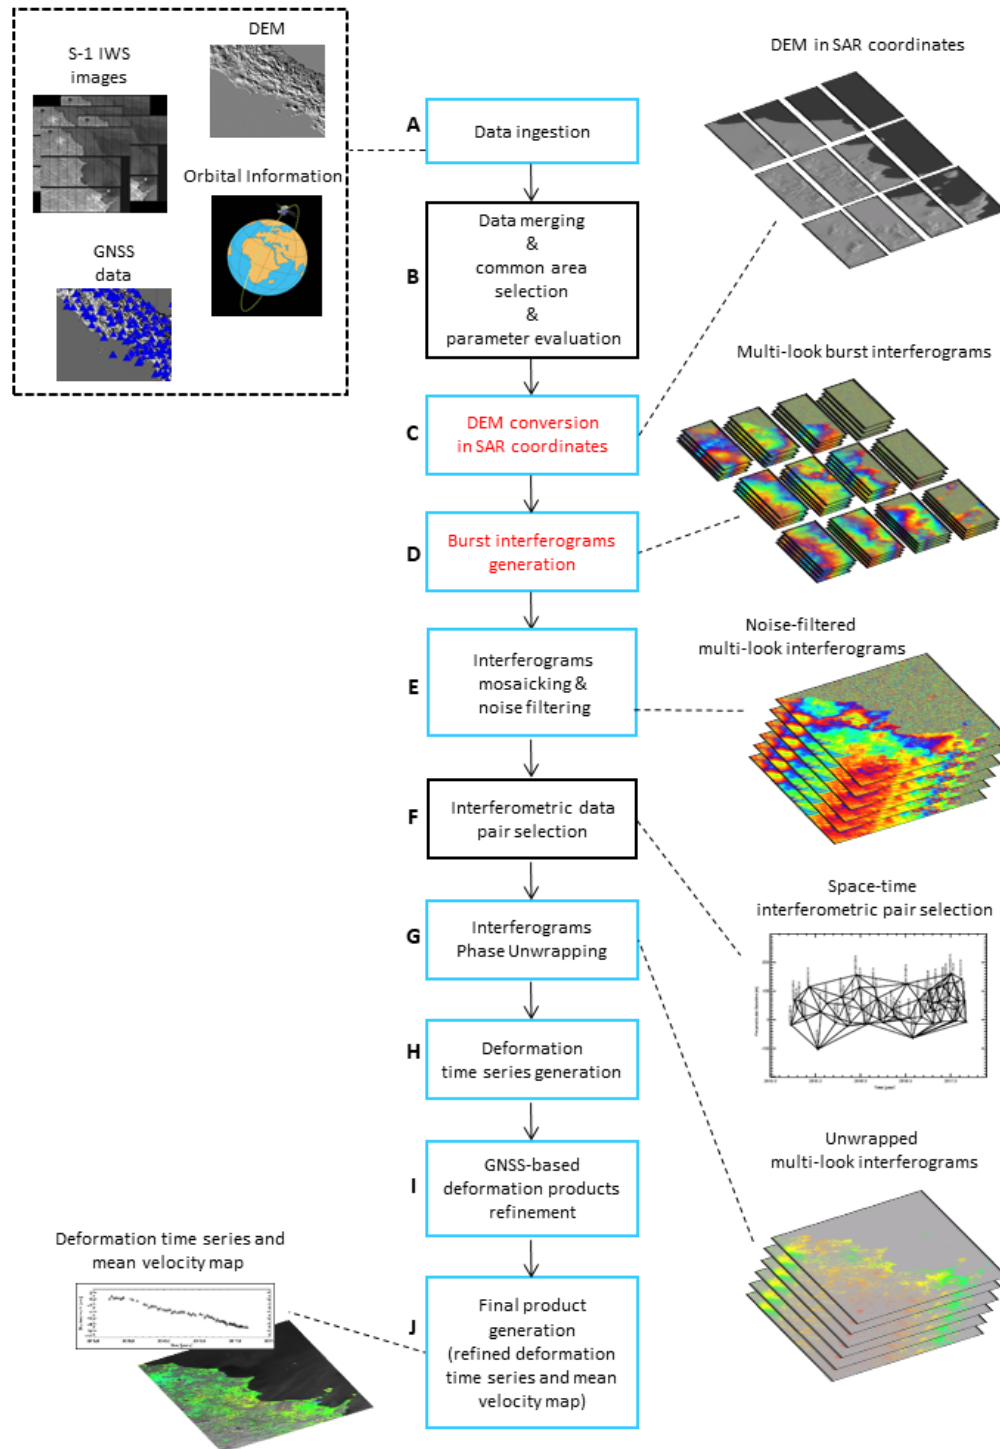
S-1 IWS images

DEM

Orbital Information

GNSS data

A
Data ingestion

B
Data merging & common area selection & parameter evaluation

C
DEM conversion in SAR coordinates

D
Burst interferograms generation

E
Interferograms mosaicking & noise filtering

F
Interferometric data pair selection

G
Interferograms Phase Unwrapping

H
Deformation time series generation

I
GNSS-based deformation products refinement

J
Final product generation (refined deformation time series and mean velocity map)

DEM in SAR coordinates

Multi-look burst interferograms

Noise-filtered multi-look interferograms

Space-time interferometric pair selection

Unwrapped multi-look interferograms

Deformation time series and mean velocity map